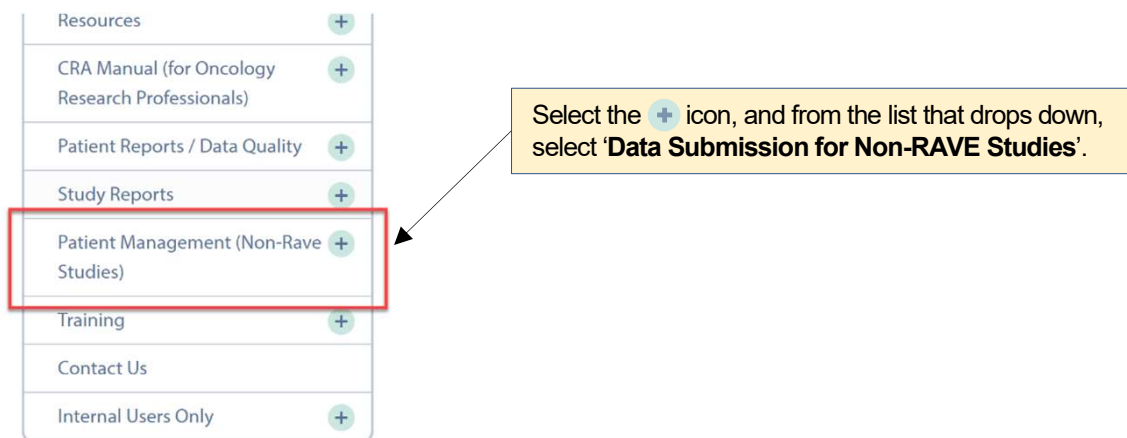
Resources +

CRA Manual (for Oncology Research Professionals) +

Patient Reports / Data Quality +

Study Reports +

Patient Management (Non-Rave Studies) +

Training +

Contact Us

Internal Users Only +

Select the + icon, and from the list that drops down, select '**Data Submission for Non-RAVE Studies**'.